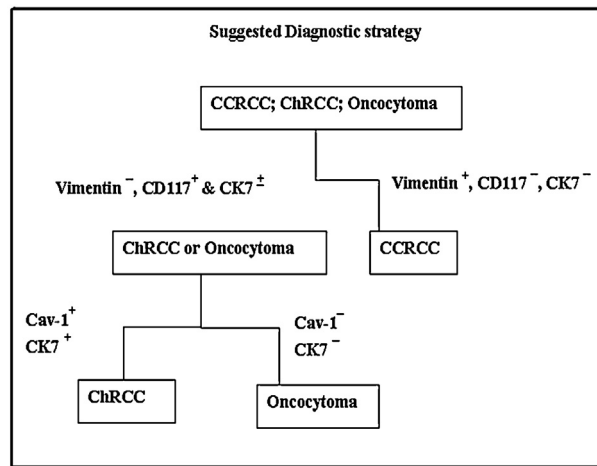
Suggested Diagnostic strategy

CCRCC; ChRCC; Oncocytoma

Vimentin$^{-}$, CD117$^{+}$ & CK7$^{\pm}$

Vimentin$^{+}$, CD117$^{-}$, CK7$^{-}$

ChRCC or Oncocytoma

CCRCC

Cav-1$^{+}$
CK7$^{+}$

Cav-1$^{-}$
CK7$^{-}$

ChRCC

Oncocytoma